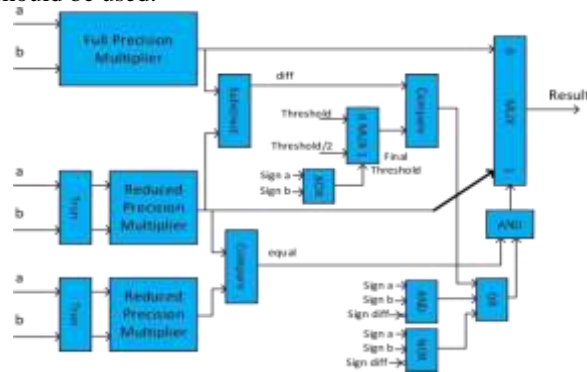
should be used.

a

b

Full Precision Multiplier

diff

Subtract

Threshold

Threshold/2

2 MUX 1

Compare

Sign a

Sign b

XOR

Final Threshold

0

MUX

1

Result

a

b

Trun

Reduced Precision Multiplier

a

b

Trun

Reduced Precision Multiplier

Compare

equal

AND

Sign a

Sign b

Sign diff

AND

OR

Sign a

Sign b

Sign diff

NOR